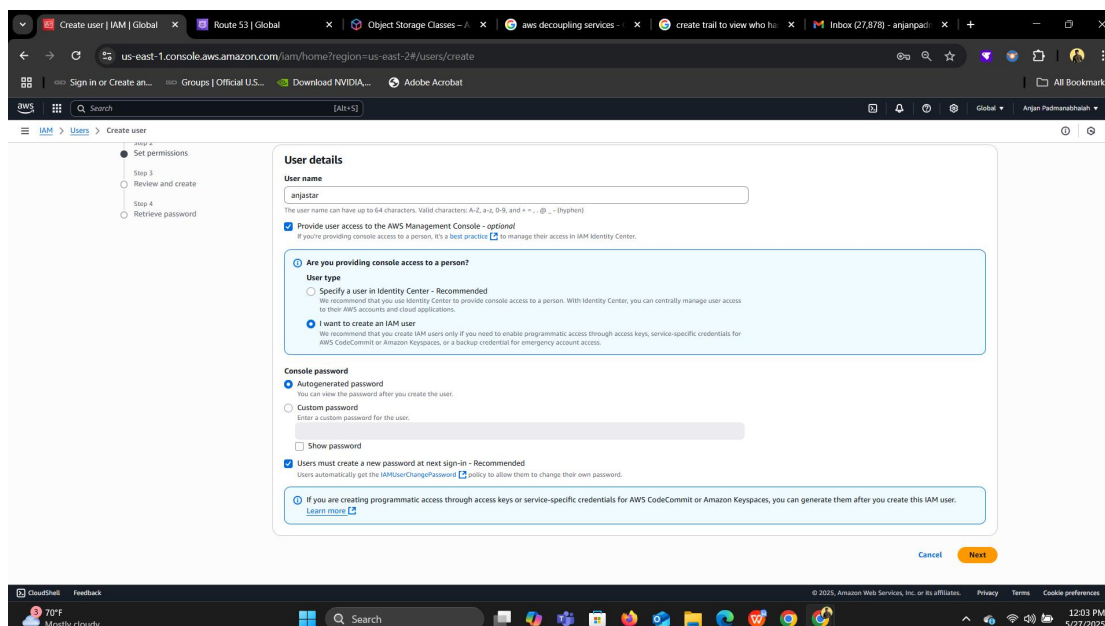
Create user | IAM | Global ×
Route 53 | Global ×
Object Storage Classes – A ×
aws decoupling services ×
create trail to view who ha ×
Inbox (27,878) - anjanpad ×
+

us-east-1.console.aws.amazon.com/iam/home?region=us-east-2#/users/create

Sign in or Create an... Groups | Official U.S... Download NVIDIA,... Adobe Acrobat
All Bookmark

aws Search [Alt+S] Global ▾ Anjan Padmanabhaiah ▾

IAM > Users > Create user

Step 2
Set permissions
Step 3
Review and create
Step 4
Retrieve password

User details

User name
anjastar
The user name can have up to 64 characters. Valid characters: A-Z, a-z, 0-9, and + = , . @ _ - (hyphen)

Provide user access to the AWS Management Console - optional
If you're providing console access to a person, it's a best practice to manage their access in IAM Identity Center.

Are you providing console access to a person?
User type
Specify a user in Identity Center - Recommended
We recommend that you use Identity Center to provide console access to a person. With Identity Center, you can centrally manage user access to their AWS accounts and cloud applications.
I want to create an IAM user
We recommend that you create IAM users only if you need to enable programmatic access through access keys, service-specific credentials for AWS CodeCommit or Amazon Keyspaces, or a backup credential for emergency account access.

Console password
Autogenerated password
You can view the password after you create the user.
Custom password
Enter a custom password for the user.
Show password
Users must create a new password at next sign-in - Recommended
Users automatically get the IAMUserChangePassword policy to allow them to change their own password.

If you are creating programmatic access through access keys or service-specific credentials for AWS CodeCommit or Amazon Keyspaces, you can generate them after you create this IAM user.
Learn more

Cancel Next

CloudShell Feedback
© 2025, Amazon Web Services, Inc. or its affiliates. Privacy Terms Cookie preferences

70°F
Mostly cloudy
Search
12:03 PM
5/27/2025